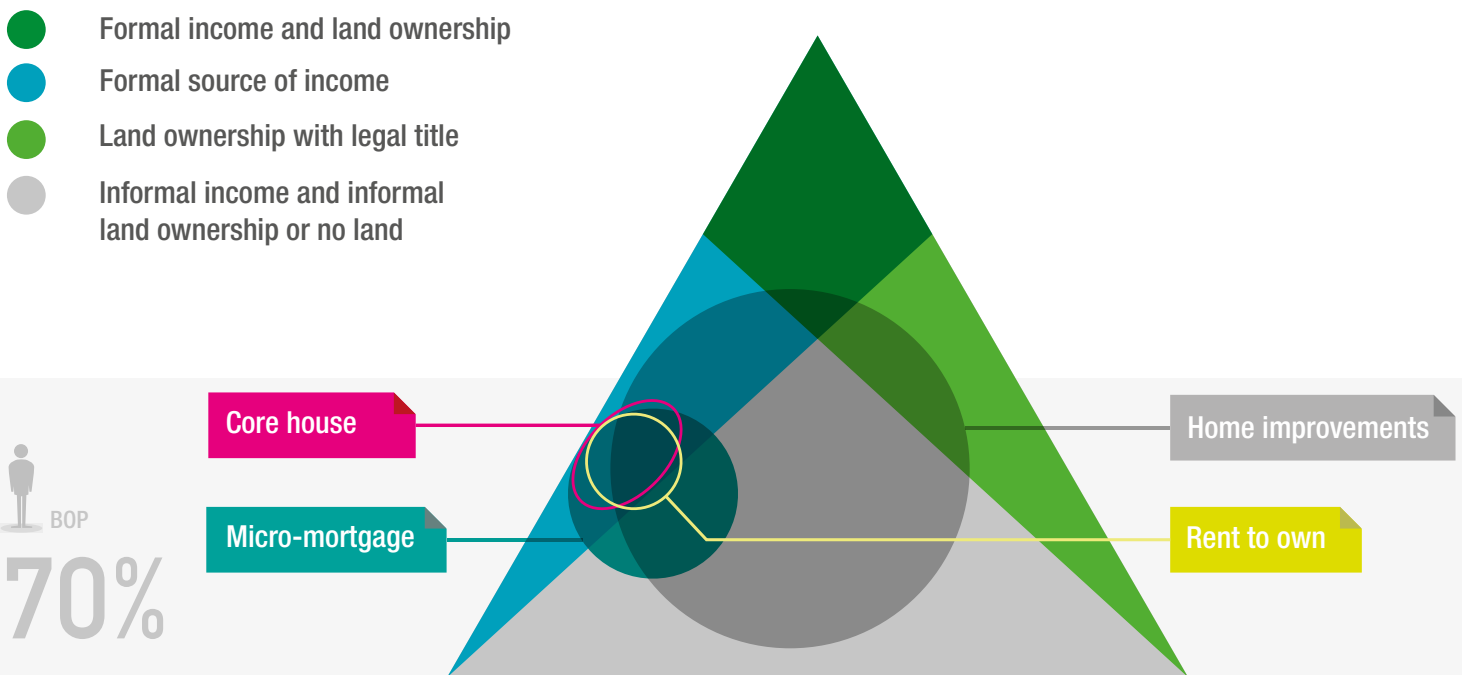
Formal income and land ownership
Formal source of income
Land ownership with legal title
Informal income and informal land ownership or no land

Core house
Micro-mortgage
Home improvements
Rent to own

BOP
70%